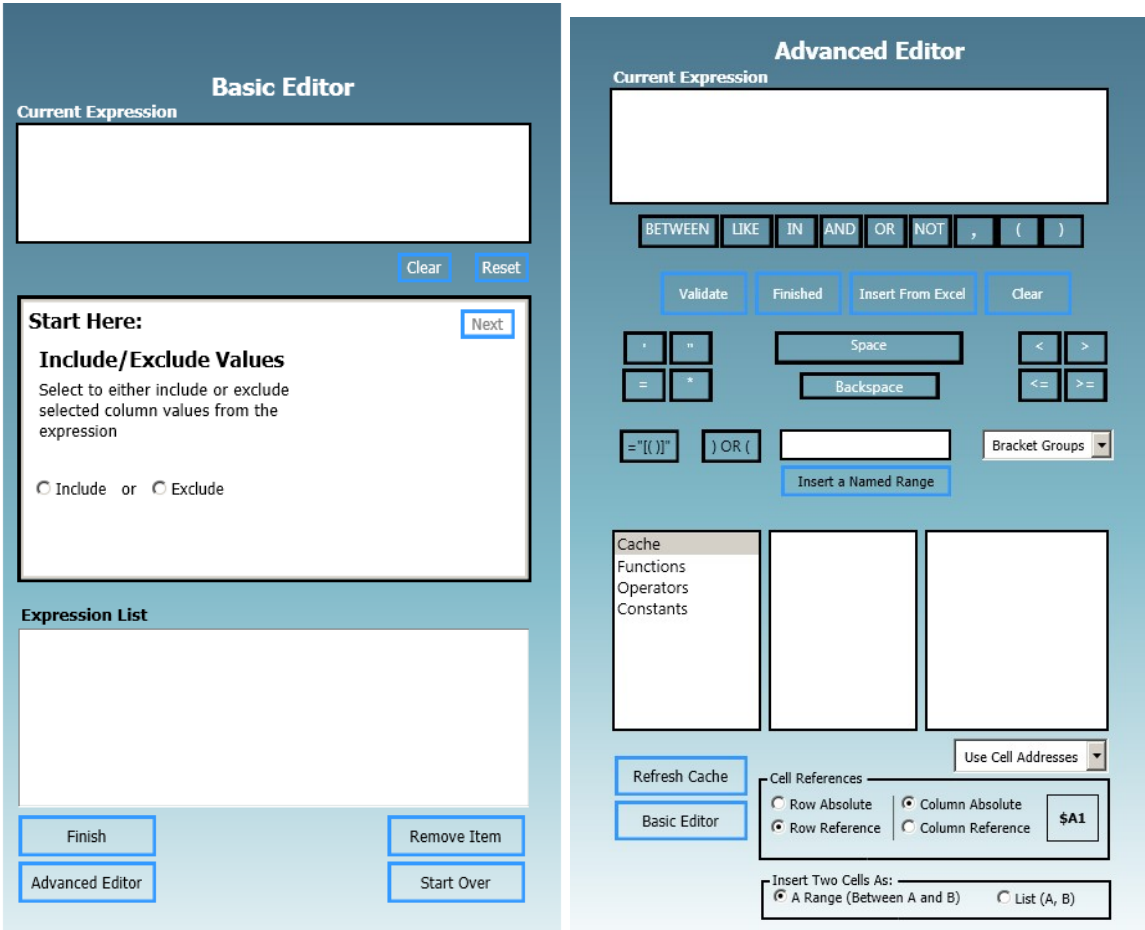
Basic Editor

Current Expression

Clear Reset

Start Here:

Next

Include/Exclude Values

Select to either include or exclude selected column values from the expression

Include or Exclude

Expression List

Finish

Remove Item

Advanced Editor

Start Over

Advanced Editor

Current Expression

BETWEEN LIKE IN AND OR NOT , ( )

Validate Finished Insert From Excel Clear

' " Space < >

= * Backspace <= >=

="[( )]" ) OR (

Bracket Groups

Insert a Named Range

Cache
Functions
Operators
Constants

Use Cell Addresses

Refresh Cache

Basic Editor

Cell References

Row Absolute Column Absolute

Row Reference Column Reference

$A1

Insert Two Cells As:

A Range (Between A and B) List (A, B)